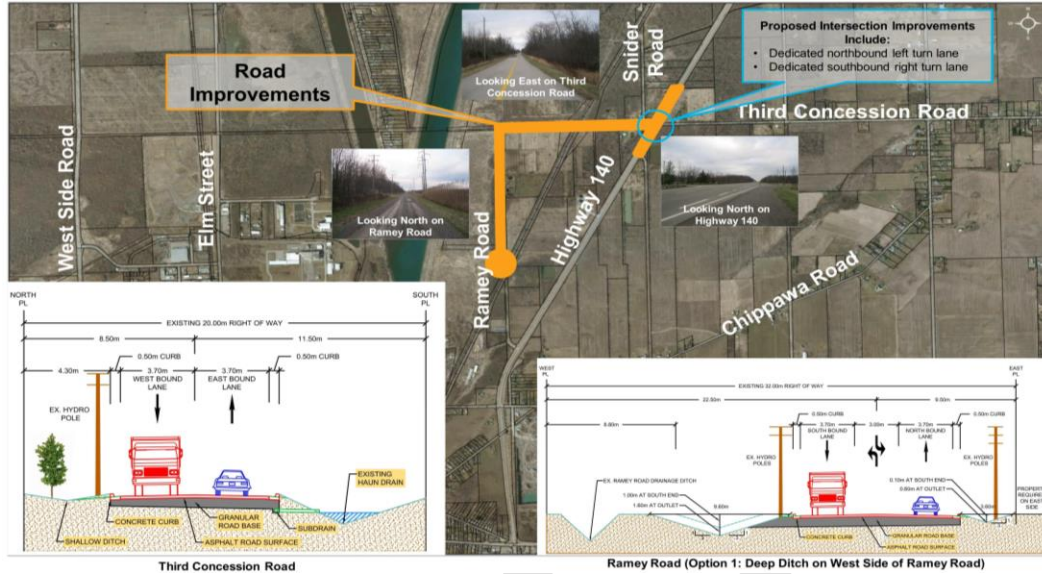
Proposed Intersection Improvements Include:
• Dedicated northbound left turn lane
• Dedicated southbound right turn lane

Road Improvements

Looking East on Third Concession Road

Snider Road

Third Concession Road

West Side Road

Elm Street

Looking North on Ramey Road

Ramey Road

Highway 140

Looking North on Highway 140

Chippawa Road

NORTH PL

SOUTH PL

EXISTING 20.00m RIGHT OF WAY

8.50m

11.50m

4.30m

0.50m CURB

3.70m WEST BOUND LANE

3.70m EAST BOUND LANE

0.50m CURB

EX. HYDRO POLE

EXISTING HAUN DRAIN

CONCRETE CURB

GRANULAR ROAD BASE

SUBDRAIN

SHALLOW DITCH

ASPHALT ROAD SURFACE

Third Concession Road

WEST PL

EAST PL

EXISTING 32.00m RIGHT OF WAY

22.50m

9.50m

0.50m CURB

0.50m CURB

8.80m

3.70m SOUTH BOUND LANE

3.00m

3.70m NORTH BOUND LANE

EX. HYDRO POLES

EX. HYDRO POLES

EX. RAMEY ROAD DRAINAGE DITCH

1.00m AT SOUTH END

1.80m AT OUTLET

9.60m

0.10m AT SOUTH END

0.80m AT OUTLET

PROPERTY REQUIRED ON EAST SIDE

2.00m

CONCRETE CURB

GRANULAR ROAD BASE

ASPHALT ROAD SURFACE

Ramey Road (Option 1: Deep Ditch on West Side of Ramey Road)